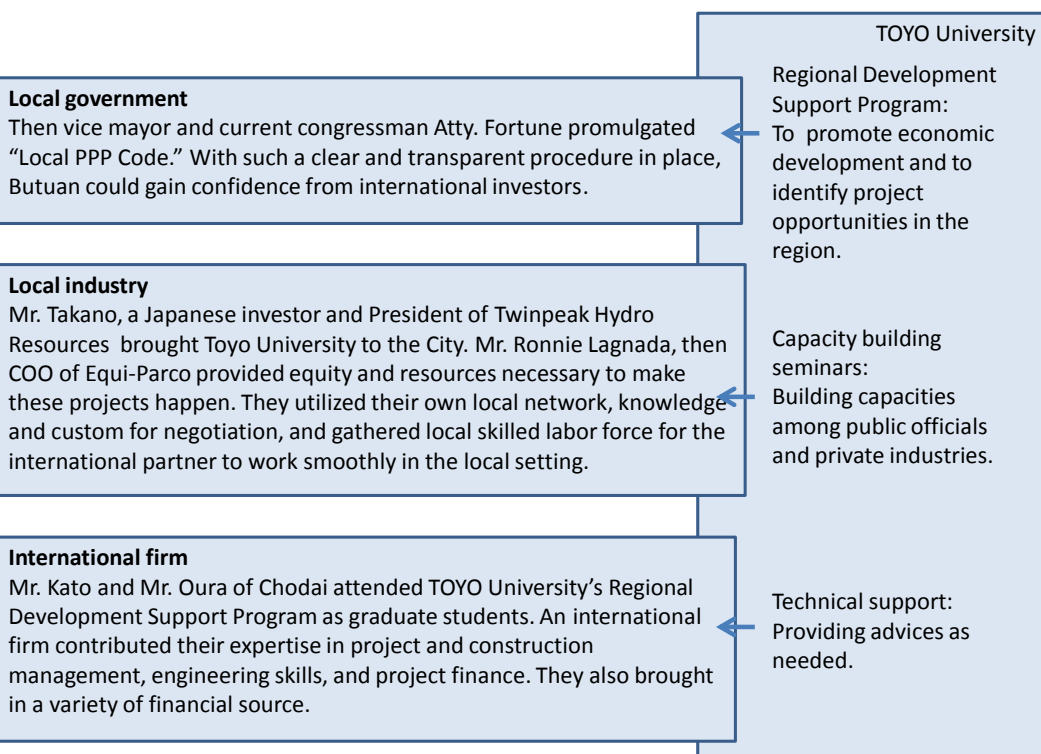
TOYO University

Local government
Then vice mayor and current congressman Atty. Fortune promulgated “Local PPP Code.” With such a clear and transparent procedure in place, Butuan could gain confidence from international investors.

Regional Development Support Program:
To promote economic development and to identify project opportunities in the region.

Local industry
Mr. Takano, a Japanese investor and President of Twinpeak Hydro Resources brought Toyo University to the City. Mr. Ronnie Lagnada, then COO of Equi-Parco provided equity and resources necessary to make these projects happen. They utilized their own local network, knowledge and custom for negotiation, and gathered local skilled labor force for the international partner to work smoothly in the local setting.

Capacity building seminars:
Building capacities among public officials and private industries.

International firm
Mr. Kato and Mr. Oura of Chodai attended TOYO University’s Regional Development Support Program as graduate students. An international firm contributed their expertise in project and construction management, engineering skills, and project finance. They also brought in a variety of financial source.

Technical support:
Providing advices as needed.